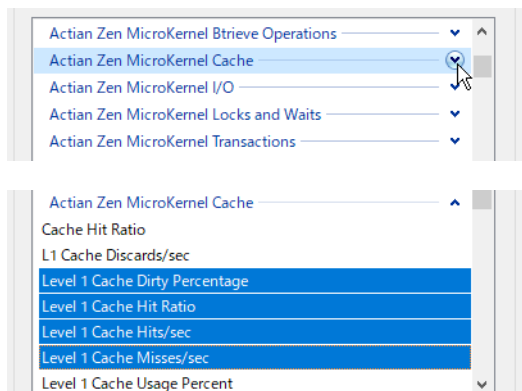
Actian Zen MicroKernel Btrieve Operations
Actian Zen MicroKernel Cache
Actian Zen MicroKernel I/O
Actian Zen MicroKernel Locks and Waits
Actian Zen MicroKernel Transactions

Actian Zen MicroKernel Cache
Cache Hit Ratio
L1 Cache Discards/sec
Level 1 Cache Dirty Percentage
Level 1 Cache Hit Ratio
Level 1 Cache Hits/sec
Level 1 Cache Misses/sec
Level 1 Cache Usage Percent